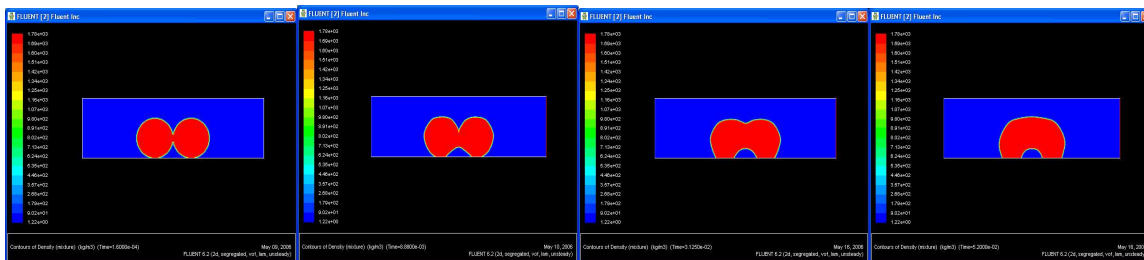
FLUENT [2] Fluent Inc

1.78e+03
1.69e+03
1.60e+03
1.51e+03
1.42e+03
1.34e+03
1.25e+03
1.16e+03
1.07e+03
9.80e+02
8.91e+02
8.02e+02
7.13e+02
6.24e+02
5.35e+02
4.46e+02
3.57e+02
2.68e+02
1.79e+02
9.02e+01
1.22e+00

Contours of Density (mixture) (kg/m3) (Time=1.6000e-04)
May 09, 2006
FLUENT 6.2 (2d, segregated, vof, lam, unsteady)

FLUENT [2] Fluent Inc

1.78e+03
1.69e+03
1.60e+03
1.51e+03
1.42e+03
1.34e+03
1.25e+03
1.16e+03
1.07e+03
9.80e+02
8.91e+02
8.02e+02
7.13e+02
6.24e+02
5.35e+02
4.46e+02
3.57e+02
2.68e+02
1.79e+02
9.02e+01
1.22e+00

Contours of Density (mixture) (kg/m3) (Time=8.8800e-03)
May 18, 2006
FLUENT 6.2 (2d, segregated, vof, lam, unsteady)

FLUENT [2] Fluent Inc

1.78e+03
1.69e+03
1.60e+03
1.51e+03
1.42e+03
1.34e+03
1.25e+03
1.16e+03
1.07e+03
9.80e+02
8.91e+02
8.02e+02
7.13e+02
6.24e+02
5.35e+02
4.46e+02
3.57e+02
2.68e+02
1.79e+02
9.02e+01
1.22e+00

Contours of Density (mixture) (kg/m3) (Time=3.1250e-02)
May 18, 2006
FLUENT 6.2 (2d, segregated, vof, lam, unsteady)

FLUENT [2] Fluent Inc

1.78e+03
1.69e+03
1.60e+03
1.51e+03
1.42e+03
1.34e+03
1.25e+03
1.16e+03
1.07e+03
9.80e+02
8.91e+02
8.02e+02
7.13e+02
6.24e+02
5.35e+02
4.46e+02
3.57e+02
2.68e+02
1.79e+02
9.02e+01
1.22e+00

Contours of Density (mixture) (kg/m3) (Time=5.2000e-02)
May 18, 2006
FLUENT 6.2 (2d, segregated, vof, lam, unsteady)